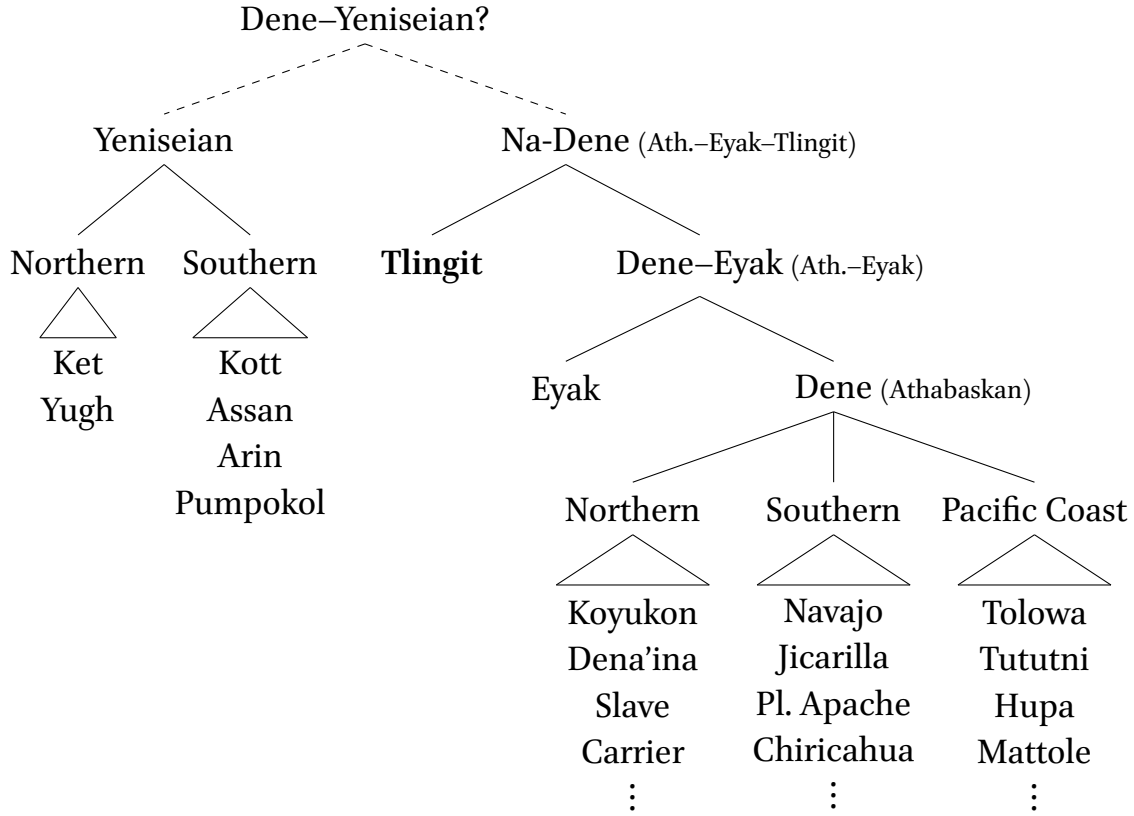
Dene–Yeniseian?

Yeniseian

Na-Dene (Ath.–Eyak–Tlingit)

Northern

Southern

Tlingit

Dene–Eyak (Ath.–Eyak)

Ket
Yugh

Kott
Assan
Arin
Pumpokol

Eyak

Dene (Athabaskan)

Northern

Southern

Pacific Coast

Koyukon
Dena'ina
Slave
Carrier
⋮

Navajo
Jicarilla
Pl. Apache
Chiricahua
⋮

Tolowa
Tututni
Hupa
Mattole
⋮